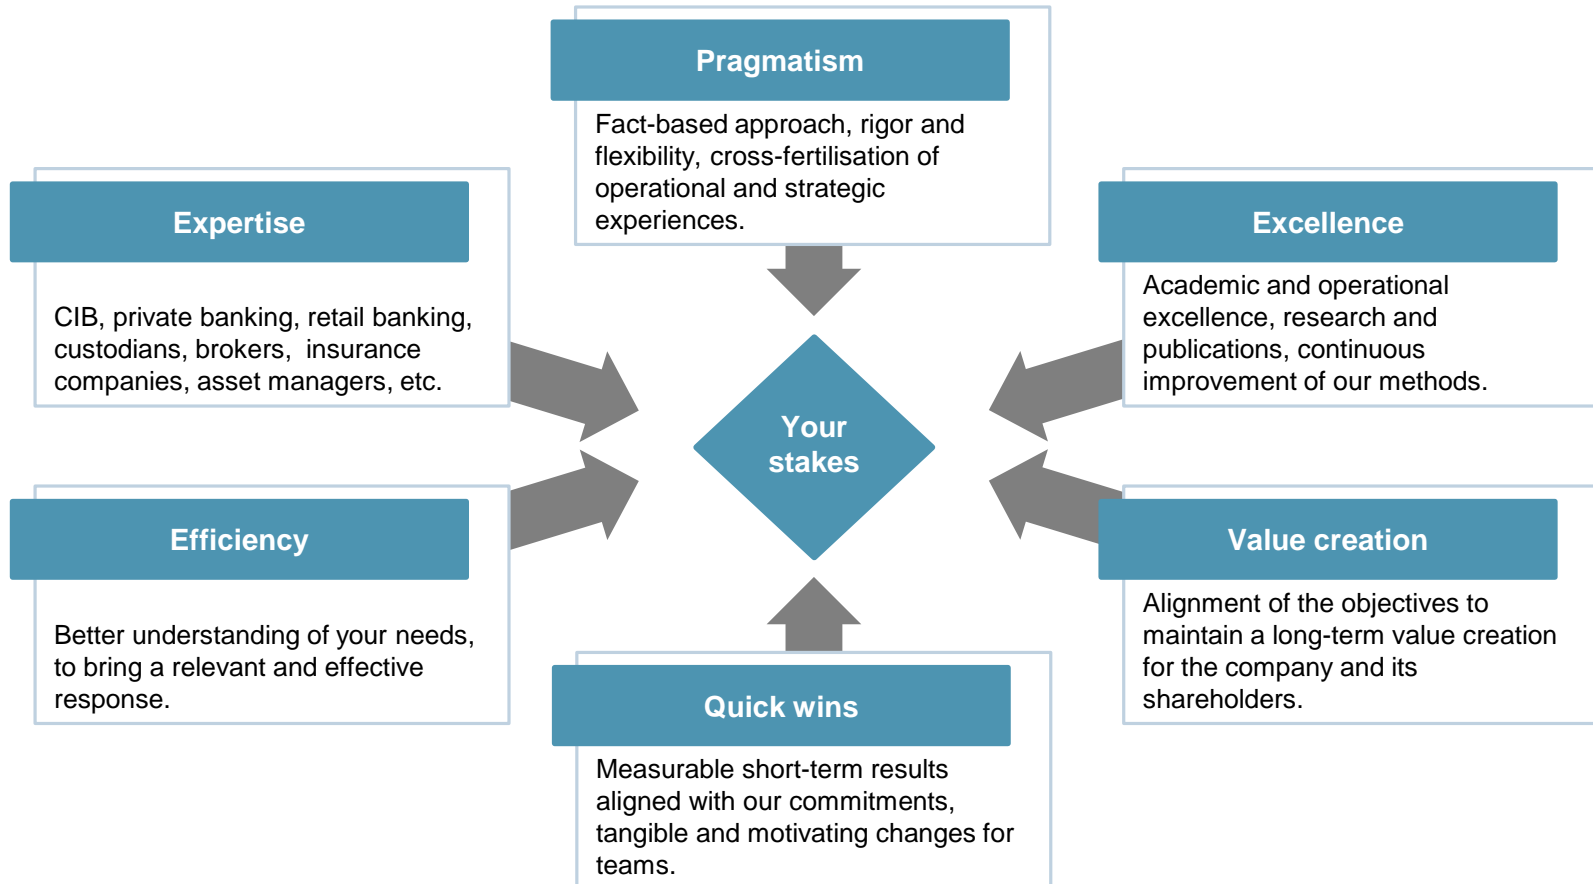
Pragmatism

Fact-based approach, rigor and flexibility, cross-fertilisation of operational and strategic experiences.

Expertise

CIB, private banking, retail banking, custodians, brokers, insurance companies, asset managers, etc.

Excellence

Academic and operational excellence, research and publications, continuous improvement of our methods.

Your stakes

Efficiency

Better understanding of your needs, to bring a relevant and effective response.

Value creation

Alignment of the objectives to maintain a long-term value creation for the company and its shareholders.

Quick wins

Measurable short-term results aligned with our commitments, tangible and motivating changes for teams.